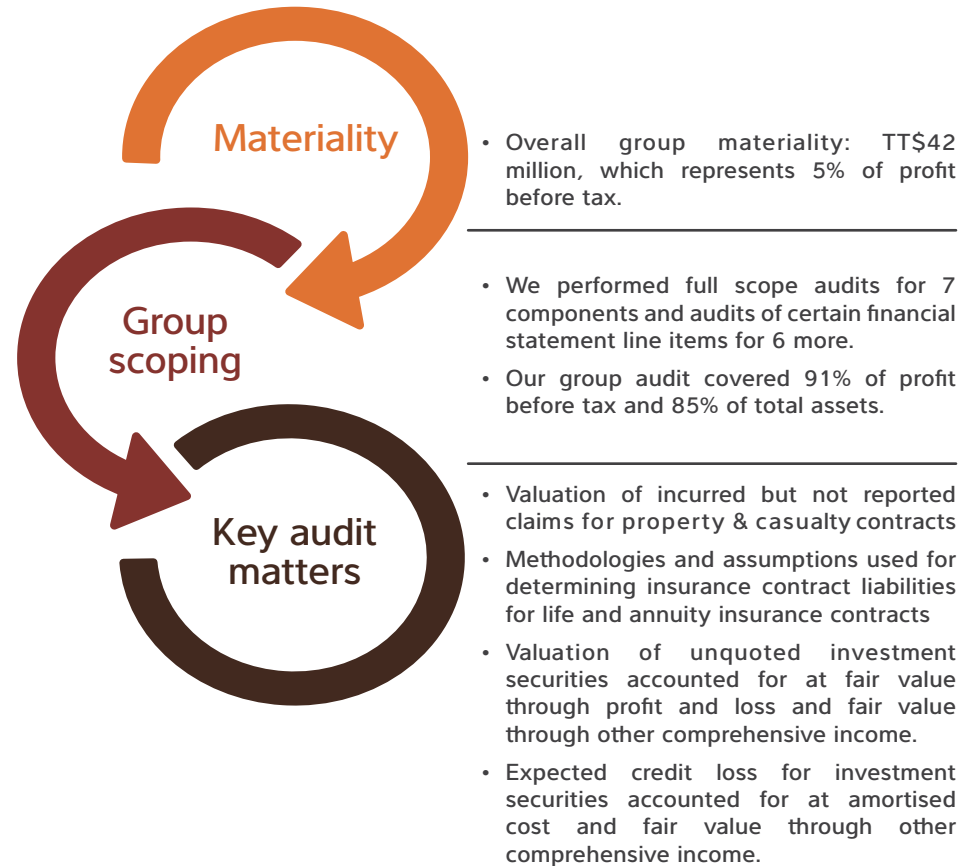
Materiality

• Overall group materiality: TT$42 million, which represents 5% of profit before tax.

Group scoping

• We performed full scope audits for 7 components and audits of certain financial statement line items for 6 more.

• Our group audit covered 91% of profit before tax and 85% of total assets.

Key audit matters

• Valuation of incurred but not reported claims for property & casualty contracts

• Methodologies and assumptions used for determining insurance contract liabilities for life and annuity insurance contracts

• Valuation of unquoted investment securities accounted for at fair value through profit and loss and fair value through other comprehensive income.

• Expected credit loss for investment securities accounted for at amortised cost and fair value through other comprehensive income.